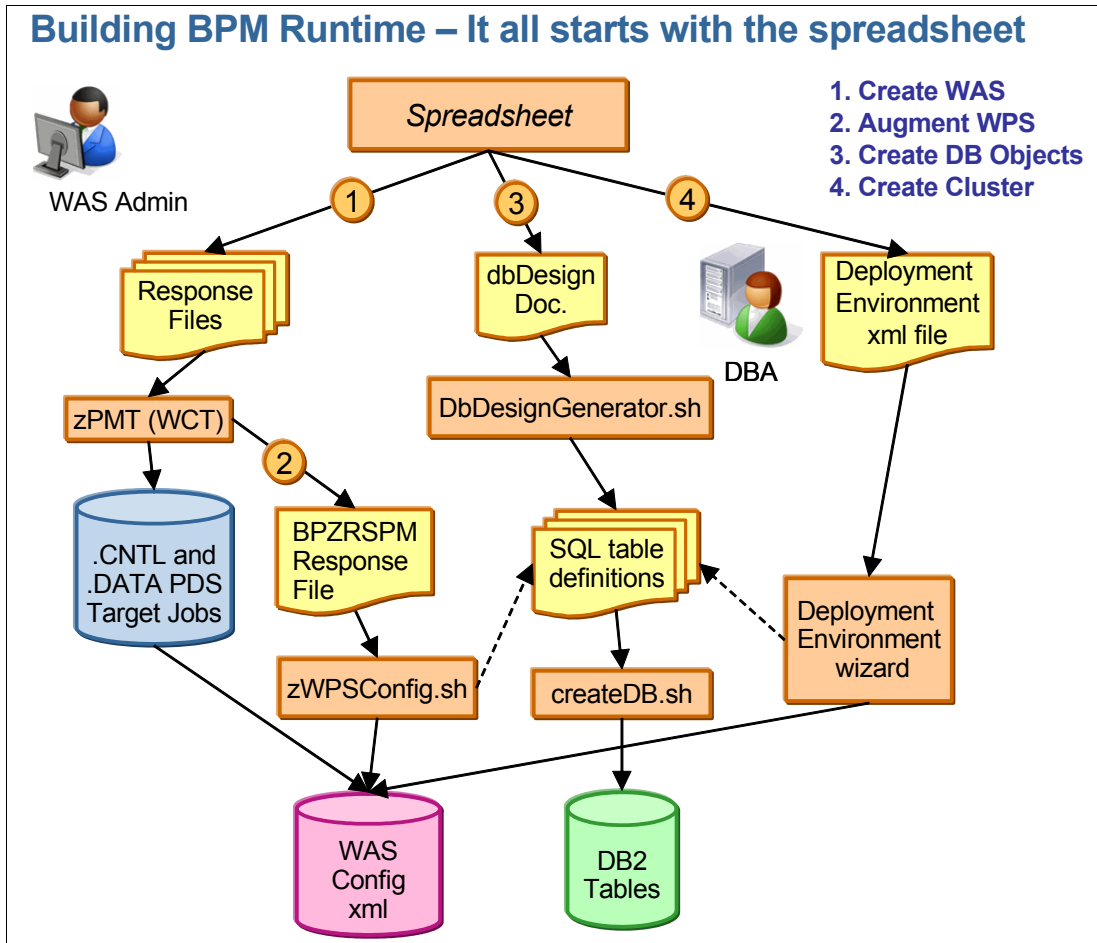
Building BPM Runtime – It all starts with the spreadsheet

1. Create WAS
2. Augment WPS
3. Create DB Objects
4. Create Cluster

WAS Admin

Spreadsheet

1

3

4

Response Files

dbDesign Doc.

DBA

Deployment Environment xml file

zPMT (WCT)

DbDesignGenerator.sh

2

.CNTL and .DATA PDS Target Jobs

BPZRSPM Response File

SQL table definitions

Deployment Environment wizard

zWPSConfig.sh

createDB.sh

WAS Config xml

DB2 Tables